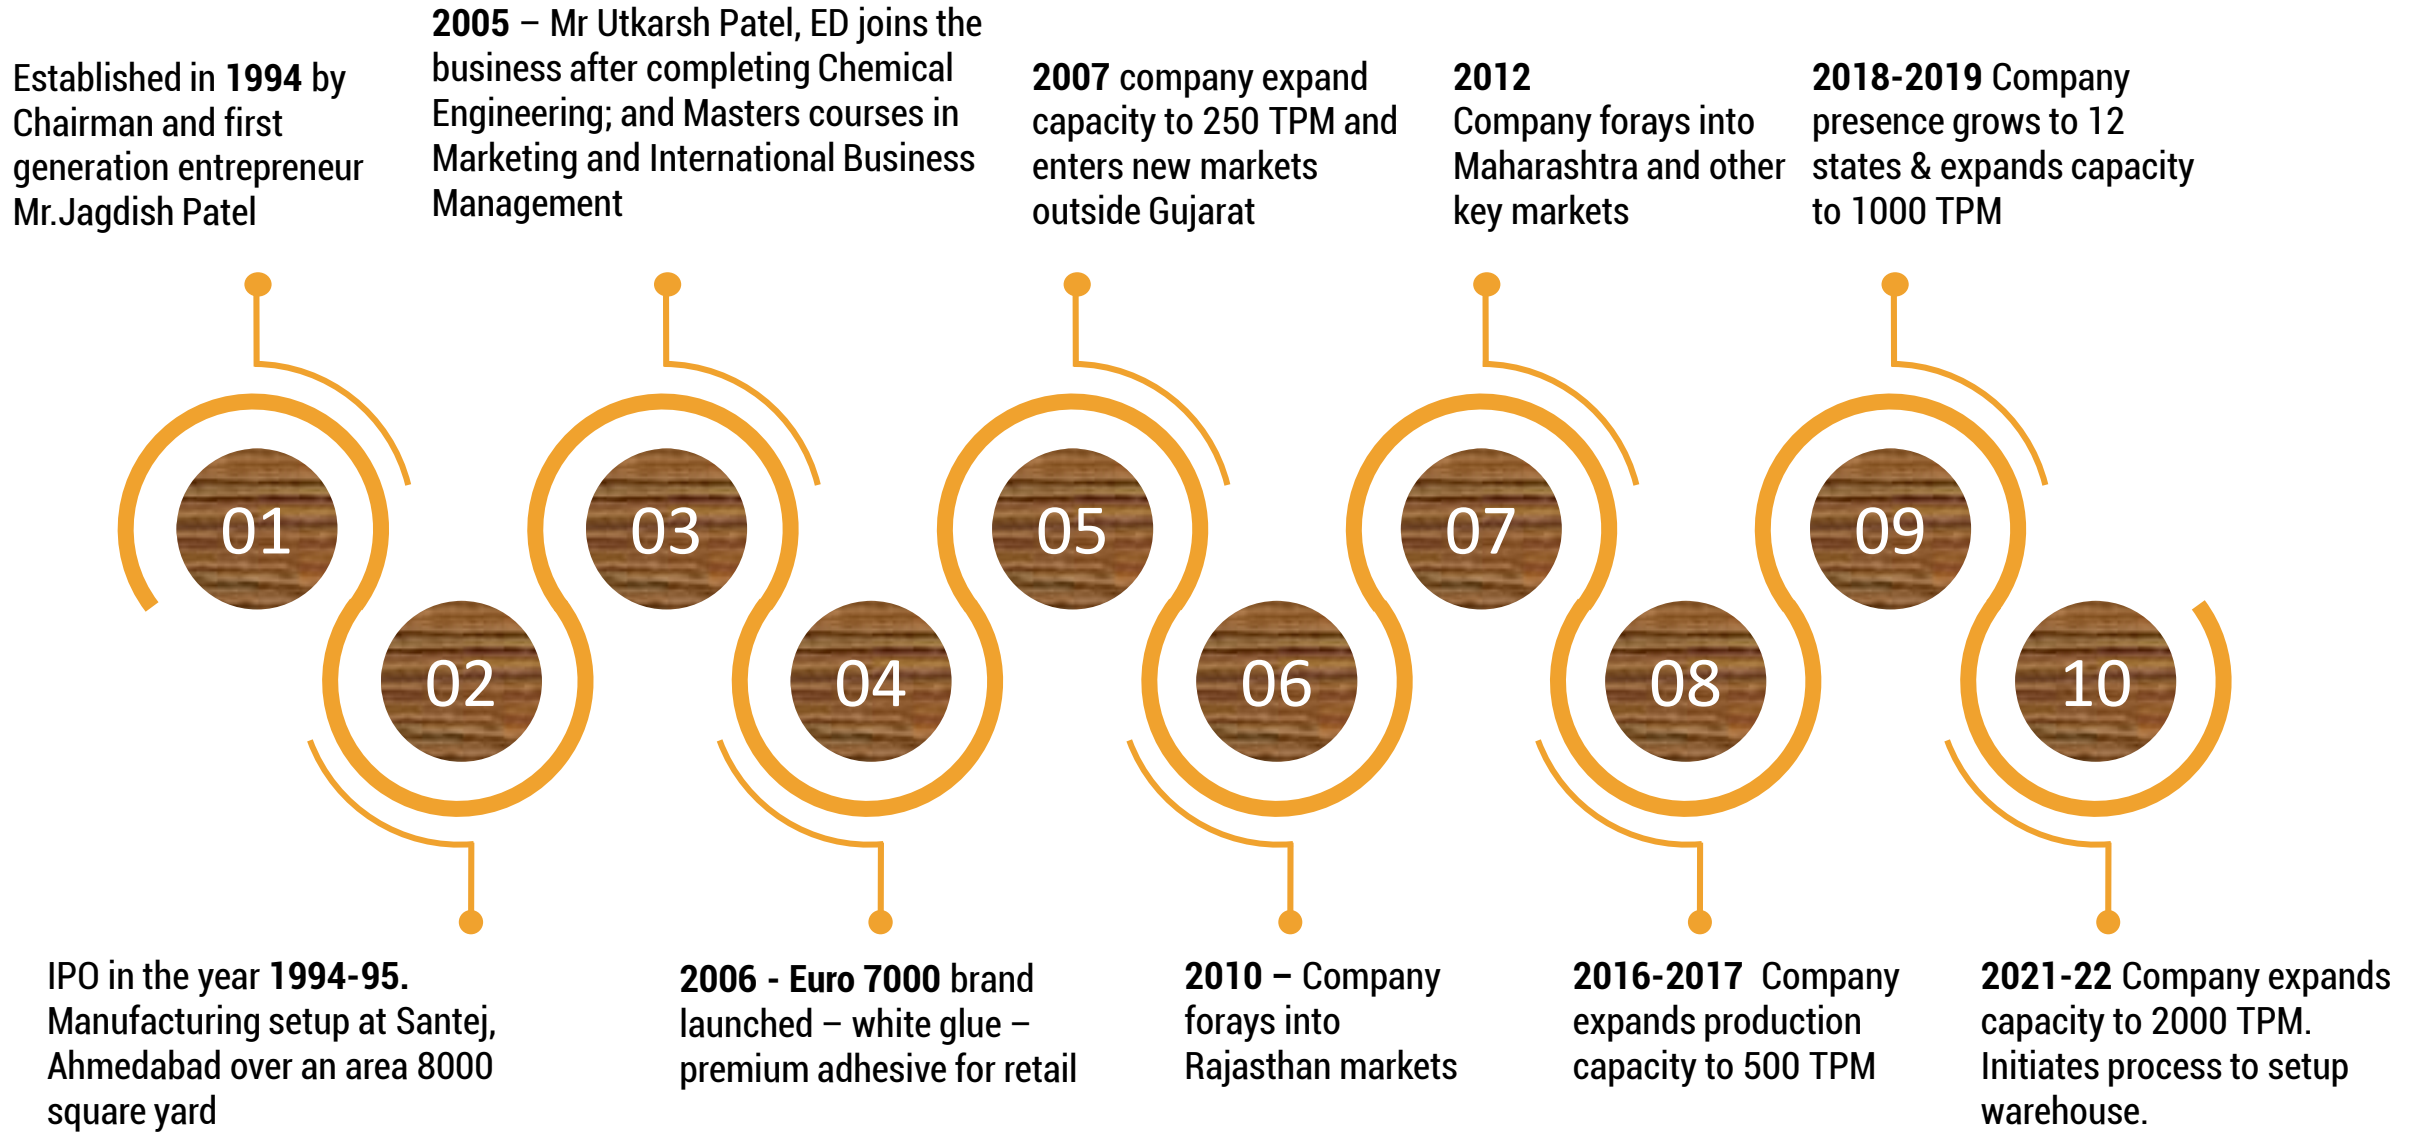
Established in **1994** by Chairman and first generation entrepreneur Mr.Jagdish Patel

**2005** – Mr Utkarsh Patel, ED joins the business after completing Chemical Engineering; and Masters courses in Marketing and International Business Management

**2007** company expand capacity to 250 TPM and enters new markets outside Gujarat

**2012**
Company forays into Maharashtra and other key markets

**2018-2019** Company presence grows to 12 states & expands capacity to 1000 TPM

01

02

03

04

05

06

07

08

09

10

IPO in the year **1994-95.** Manufacturing setup at Santej, Ahmedabad over an area 8000 square yard

**2006 - Euro 7000** brand launched – white glue – premium adhesive for retail

**2010 –** Company forays into Rajasthan markets

**2016-2017** Company expands production capacity to 500 TPM

**2021-22** Company expands capacity to 2000 TPM. Initiates process to setup warehouse.